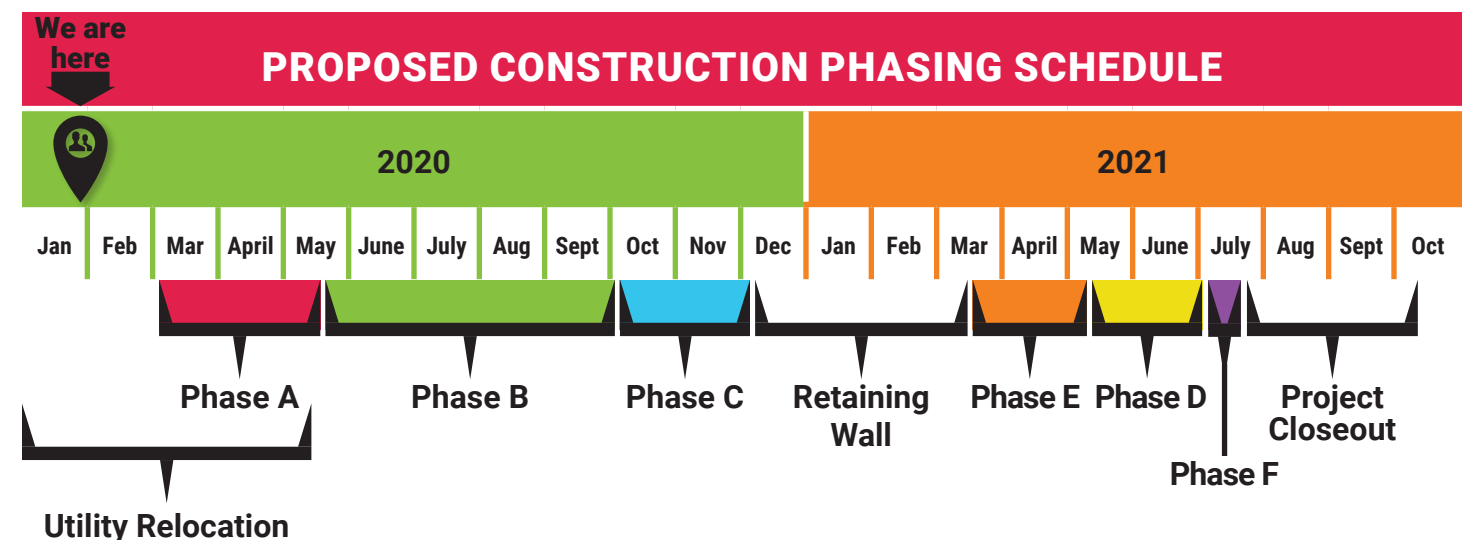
We are here

PROPOSED CONSTRUCTION PHASING SCHEDULE

2020

2021

Jan Feb Mar April May June July Aug Sept Oct Nov Dec Jan Feb Mar April May June July Aug Sept Oct

Phase A

Phase B

Phase C

Retaining Wall

Phase E

Phase D

Project Closeout

Phase F

Utility Relocation